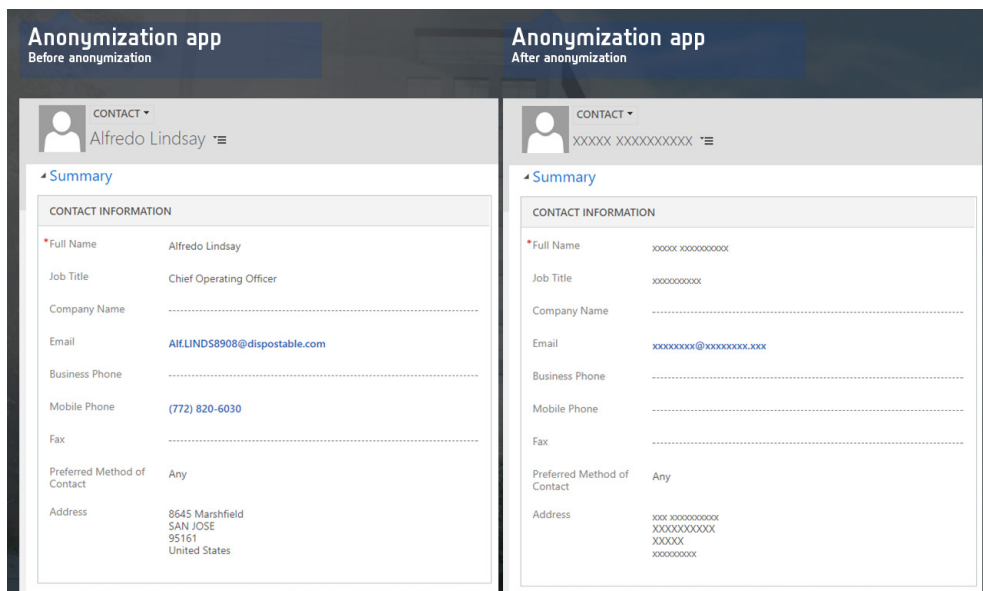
Anonymization app
Before anonymization

CONTACT ▾
Alfredo Lindsay

Summary

CONTACT INFORMATION

*Full Name Alfredo Lindsay

Job Title Chief Operating Officer

Company Name ---

Email Alf.LINDS8908@dispostable.com

Business Phone ---

Mobile Phone (772) 820-6030

Fax ---

Preferred Method of Contact Any

Address 8645 Marshfield
SAN JOSE
95161
United States

Anonymization app
After anonymization

CONTACT ▾
XXXXX XXXXXXXXXX

Summary

CONTACT INFORMATION

*Full Name xxxxxx xxxxxxxxxx

Job Title xxxxxxxxxx

Company Name ---

Email xxxxxxxx@xxxxxxxx.xxx

Business Phone ---

Mobile Phone ---

Fax ---

Preferred Method of Contact Any

Address xxx xxxxxxxxxxx
XXXXXXXXXX
XXXXX
xxxxxxxxx